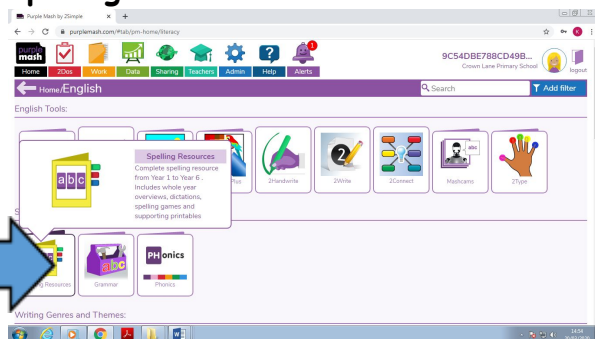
Purple Mash by 2Simple
purplemash.com/#tab/pm-home/literacy

purple mash
Home 2Dos Work Data Sharing Teachers Admin Help Alerts
1
9C54DBE788CD49B...
Crown Lane Primary School
logout

Home/English
Search
Add filter

English Tools:

Spelling Resources
Complete spelling resource from Year 1 to Year 6 . Includes whole year overviews, dictations, spelling games and supporting printables

abc

Plus 2Handwrite 2Write 2Connect Mashcams 2Type

S

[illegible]ing Resources Grammar Phonics

PH onics

Writing Genres and Themes:

14:54